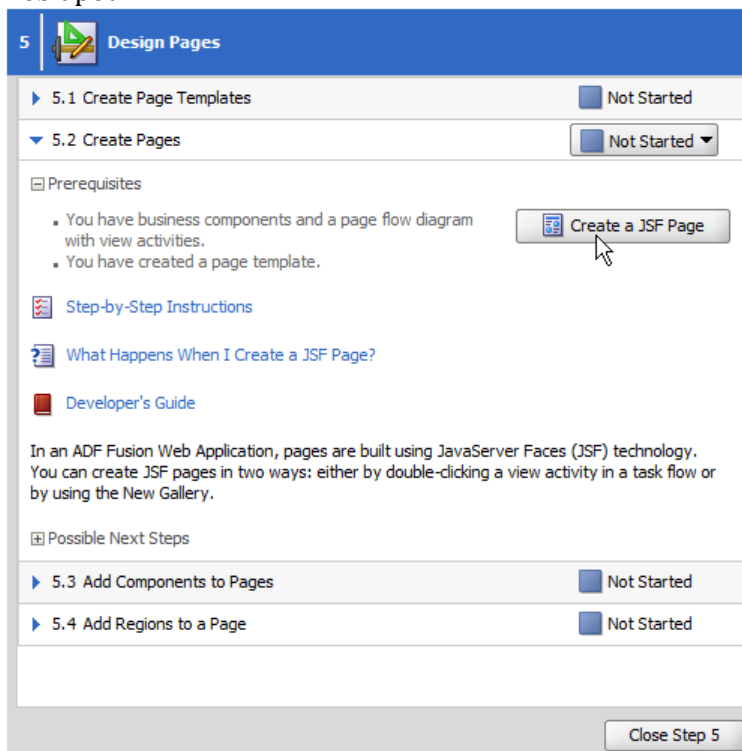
5 Design Pages

5.1 Create Page Templates Not Started

5.2 Create Pages Not Started

Prerequisites

- You have business components and a page flow diagram with view activities.
- You have created a page template.

Create a JSF Page

Step-by-Step Instructions

What Happens When I Create a JSF Page?

Developer's Guide

In an ADF Fusion Web Application, pages are built using JavaServer Faces (JSF) technology. You can create JSF pages in two ways: either by double-clicking a view activity in a task flow or by using the New Gallery.

Possible Next Steps

5.3 Add Components to Pages Not Started

5.4 Add Regions to a Page Not Started

Close Step 5